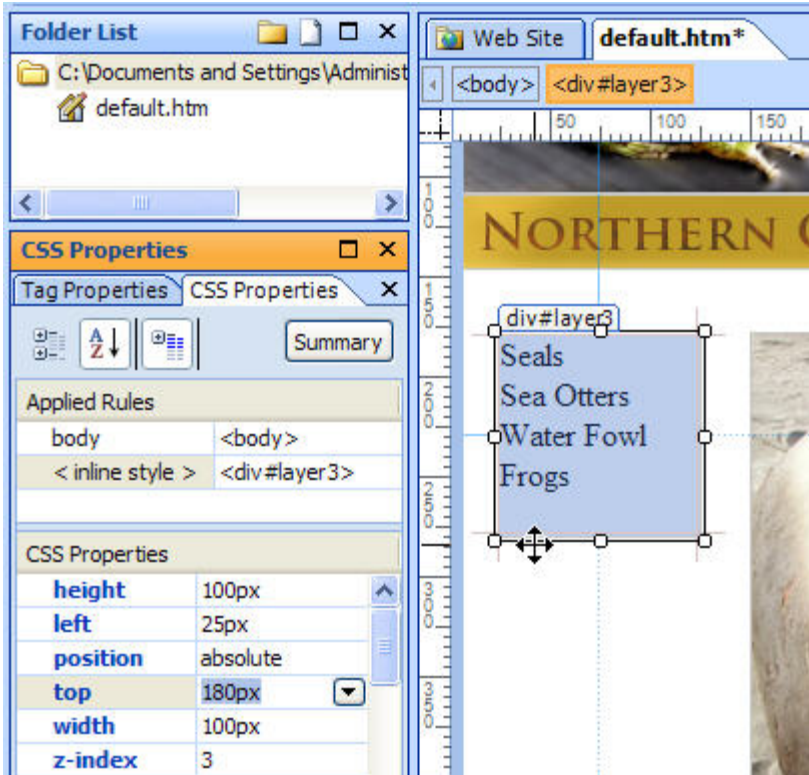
Folder List

C:\Documents and Settings\Administ

default.htm

CSS Properties

Tag Properties | CSS Properties

Summary

Applied Rules

| body | <body> |
|---|---|
| < inline style > | <div#layer3> |

CSS Properties

| height | 100px |
|---|---|
| left | 25px |
| position | absolute |
| top | 180px |
| width | 100px |
| z-index | 3 |

Web Site | default.htm*

<body> <div#layer3>

50 100 150

100 150 200 250 300 350

NORTHERN C

div#layer3

Seals
Sea Otters
Water Fowl
Frogs